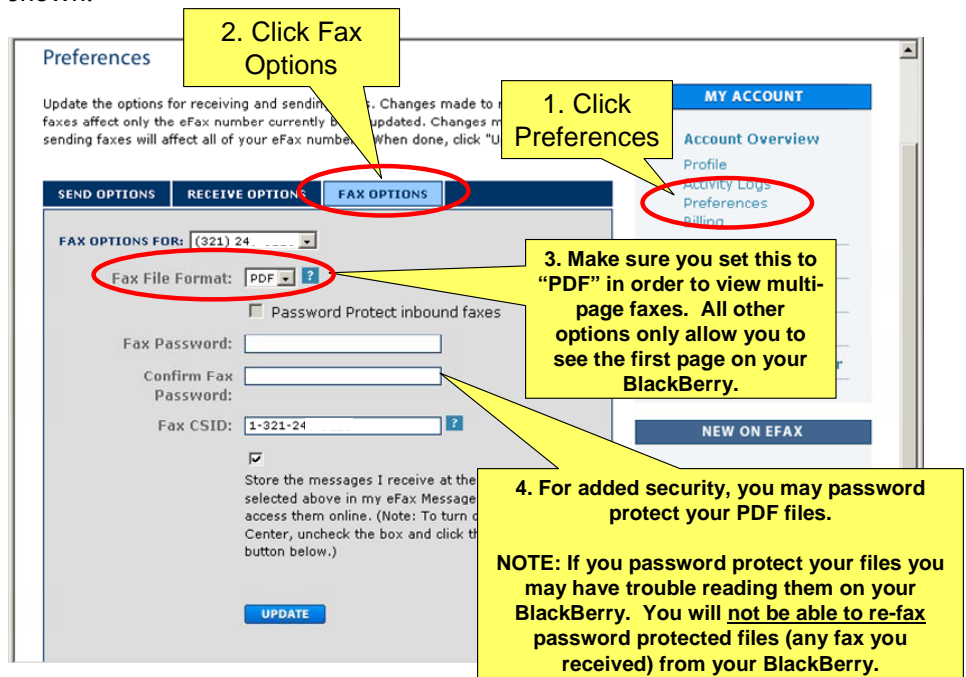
Preferences

2. Click Fax Options

Update the options for receiving and sendin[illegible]s. Changes made to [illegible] faxes affect only the eFax number currently b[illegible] updated. Changes m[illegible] sending faxes will affect all of your eFax numbe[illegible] When done, click "U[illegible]

1. Click Preferences

MY ACCOUNT

Account Overview
Profile
Activity Logs
Preferences
Billing

SEND OPTIONS | RECEIVE OPTIONS | FAX OPTIONS

FAX OPTIONS FOR: (321) 24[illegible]

Fax File Format: PDF ?

3. Make sure you set this to "PDF" in order to view multi-page faxes. All other options only allow you to see the first page on your BlackBerry.

Password Protect inbound faxes

Fax Password:

Confirm Fax Password:

Fax CSID: 1-321-24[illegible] ?

NEW ON EFAX

Store the messages I receive at the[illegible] selected above in my eFax Message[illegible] access them online. (Note: To turn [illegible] Center, uncheck the box and click th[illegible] button below.)

4. For added security, you may password protect your PDF files.

NOTE: If you password protect your files you may have trouble reading them on your BlackBerry. You will not be able to re-fax password protected files (any fax you received) from your BlackBerry.

UPDATE